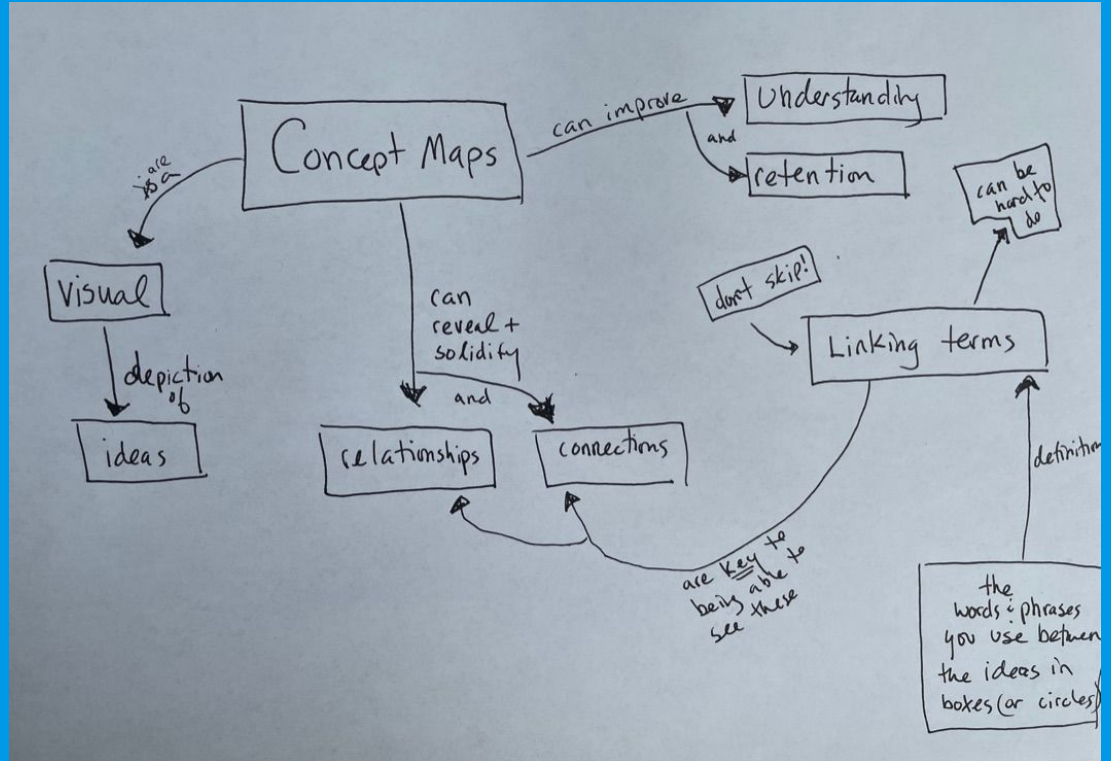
Concept Maps

can improve

Understanding

and

retention

can be hard to do

are a

visual

depiction of

ideas

can reveal + solidify

and

relationships

connections

don't skip!

Linking terms

definition

are key to being able to see these

the words & phrases you use between the ideas in boxes (or circles)